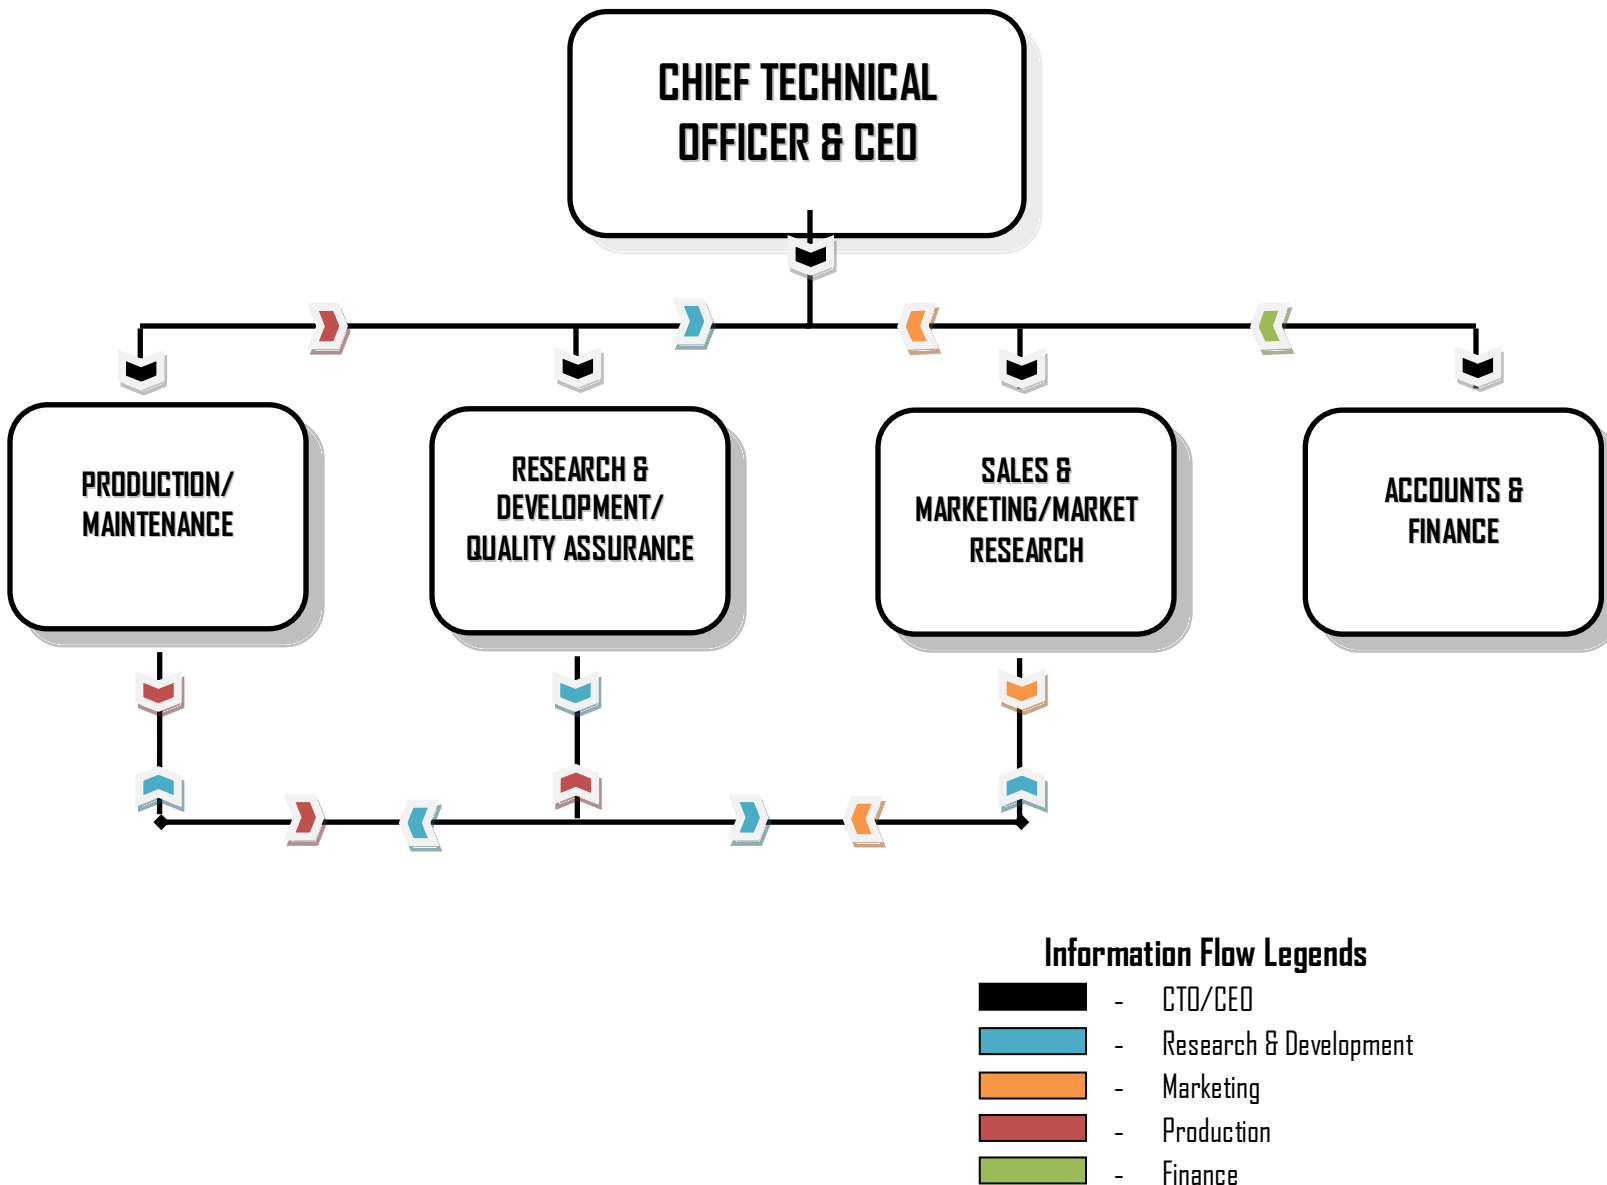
CHIEF TECHNICAL OFFICER & CEO

PRODUCTION/ MAINTENANCE

RESEARCH & DEVELOPMENT/ QUALITY ASSURANCE

SALES & MARKETING/MARKET RESEARCH

ACCOUNTS & FINANCE

Information Flow Legends

- CTO/CEO
- Research & Development
- Marketing
- Production
- Finance